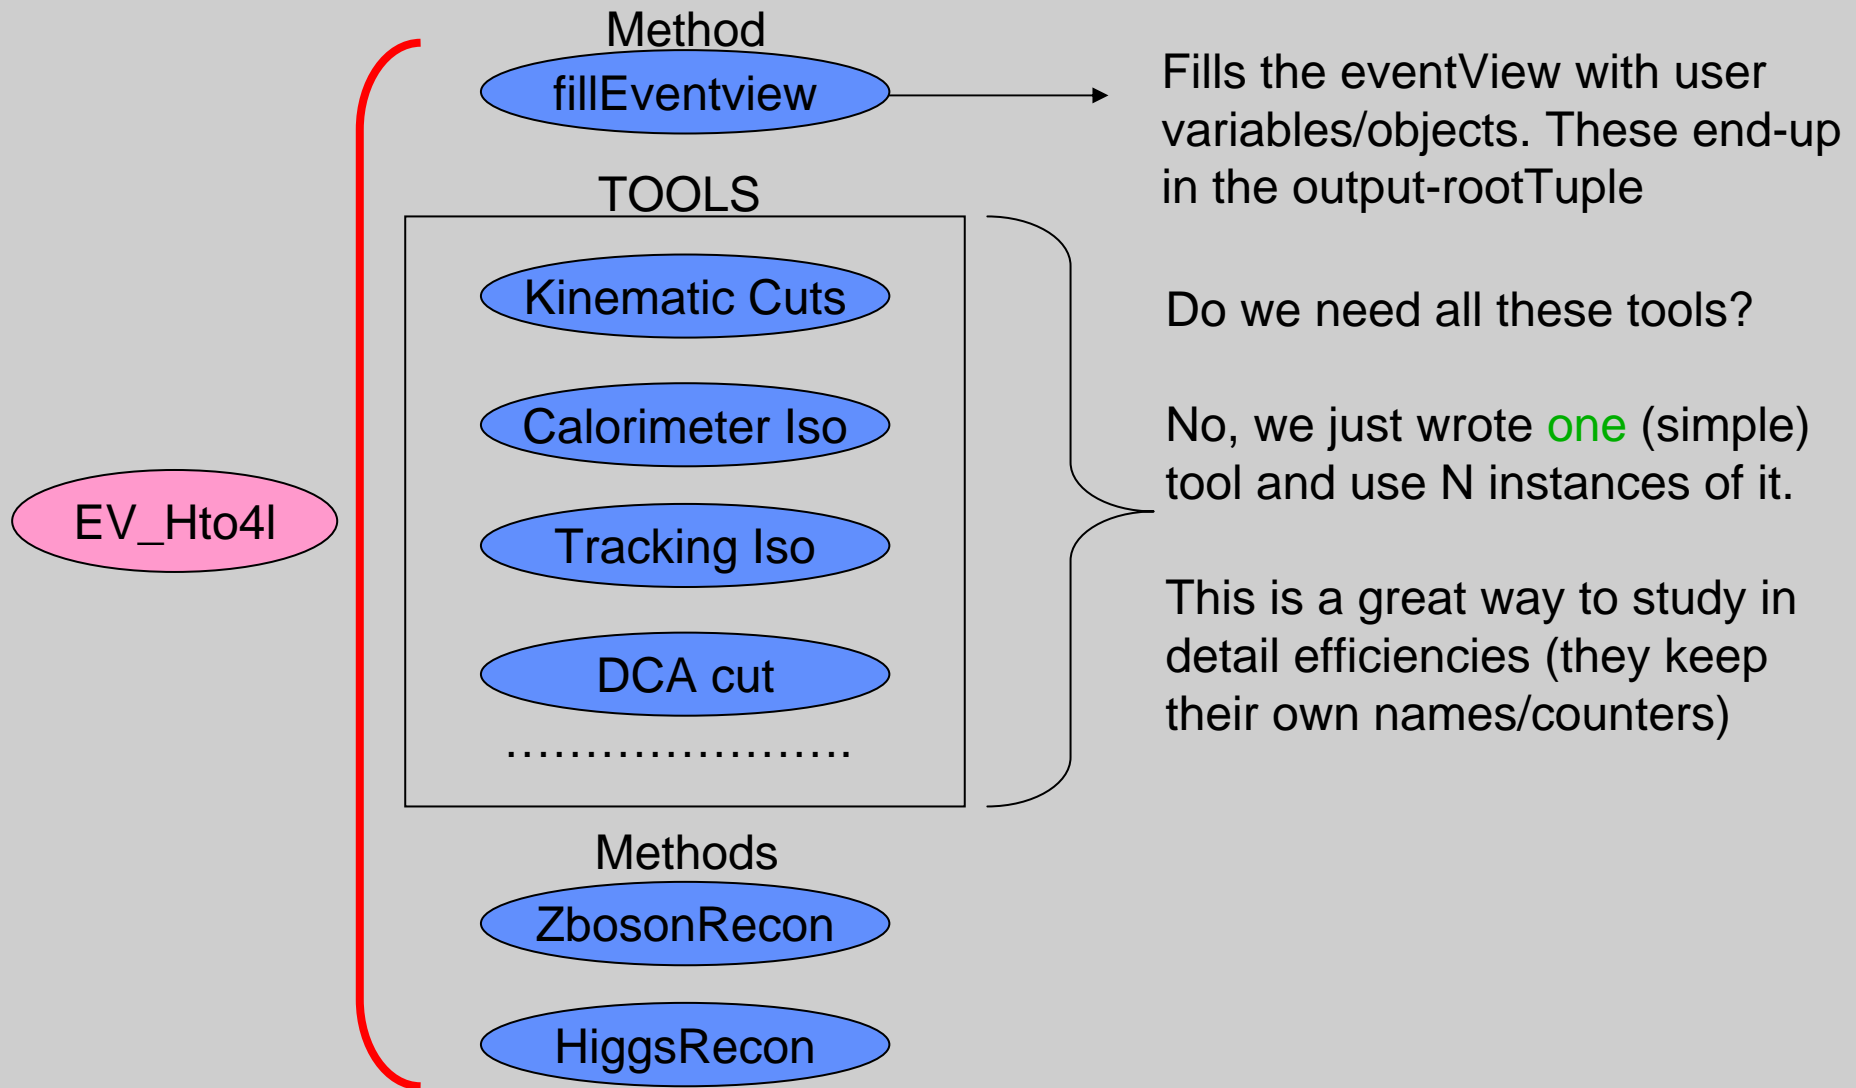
EV_Hto4l

Method

fillEventview

Fills the eventView with user variables/objects. These end-up in the output-rootTuple

TOOLS

Kinematic Cuts

Calorimeter Iso

Tracking Iso

DCA cut

.......................

Do we need all these tools?

No, we just wrote one (simple) tool and use N instances of it.

This is a great way to study in detail efficiencies (they keep their own names/counters)

Methods

ZbosonRecon

HiggsRecon